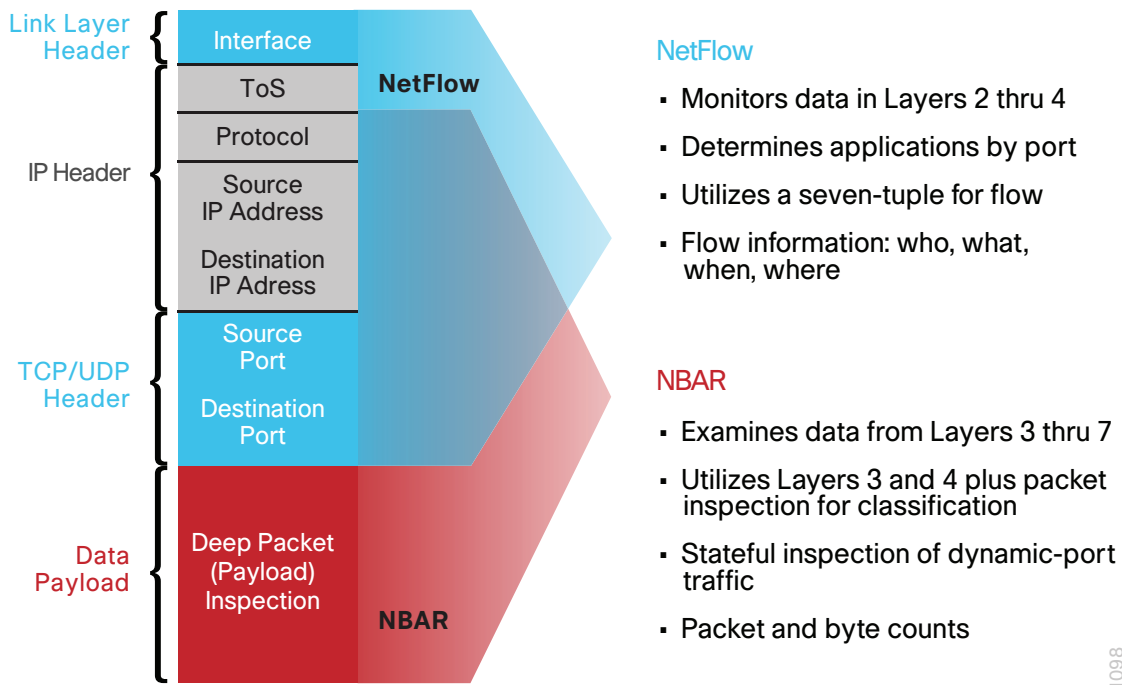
Link Layer Header

IP Header

TCP/UDP Header

Data Payload

Interface

ToS

Protocol

Source IP Address

Destination IP Adress

Source Port

Destination Port

Deep Packet (Payload) Inspection

NetFlow

NBAR

NetFlow

▪ Monitors data in Layers 2 thru 4

▪ Determines applications by port

▪ Utilizes a seven-tuple for flow

▪ Flow information: who, what, when, where

NBAR

▪ Examines data from Layers 3 thru 7

▪ Utilizes Layers 3 and 4 plus packet inspection for classification

▪ Stateful inspection of dynamic-port traffic

▪ Packet and byte counts

1098